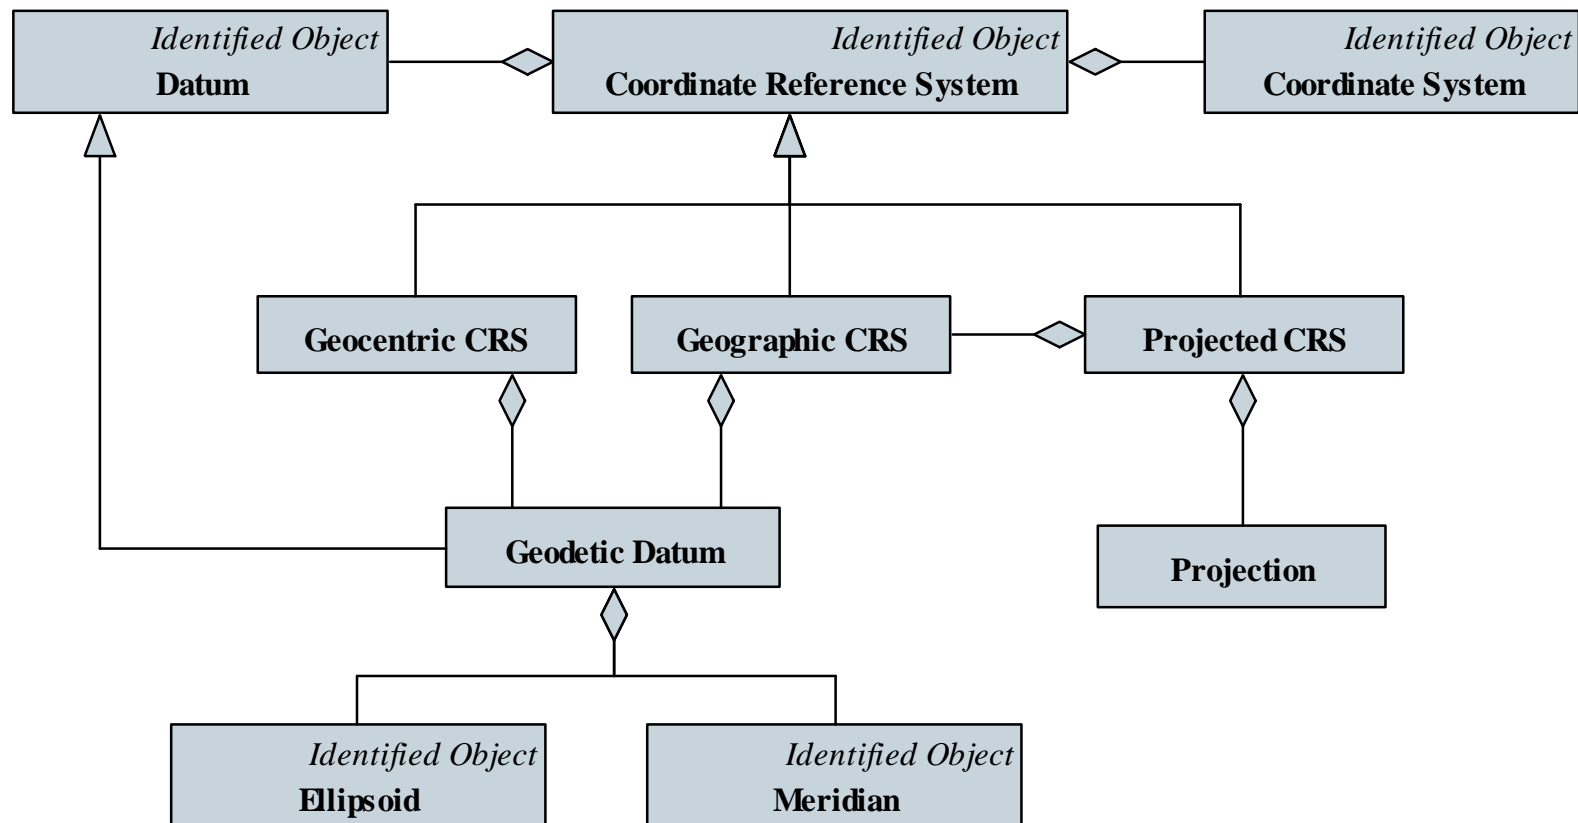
*Identified Object*
**Datum**

*Identified Object*
**Coordinate Reference System**

*Identified Object*
**Coordinate System**

**Geocentric CRS**

**Geographic CRS**

**Projected CRS**

**Geodetic Datum**

**Projection**

*Identified Object*
**Ellipsoid**

*Identified Object*
**Meridian**